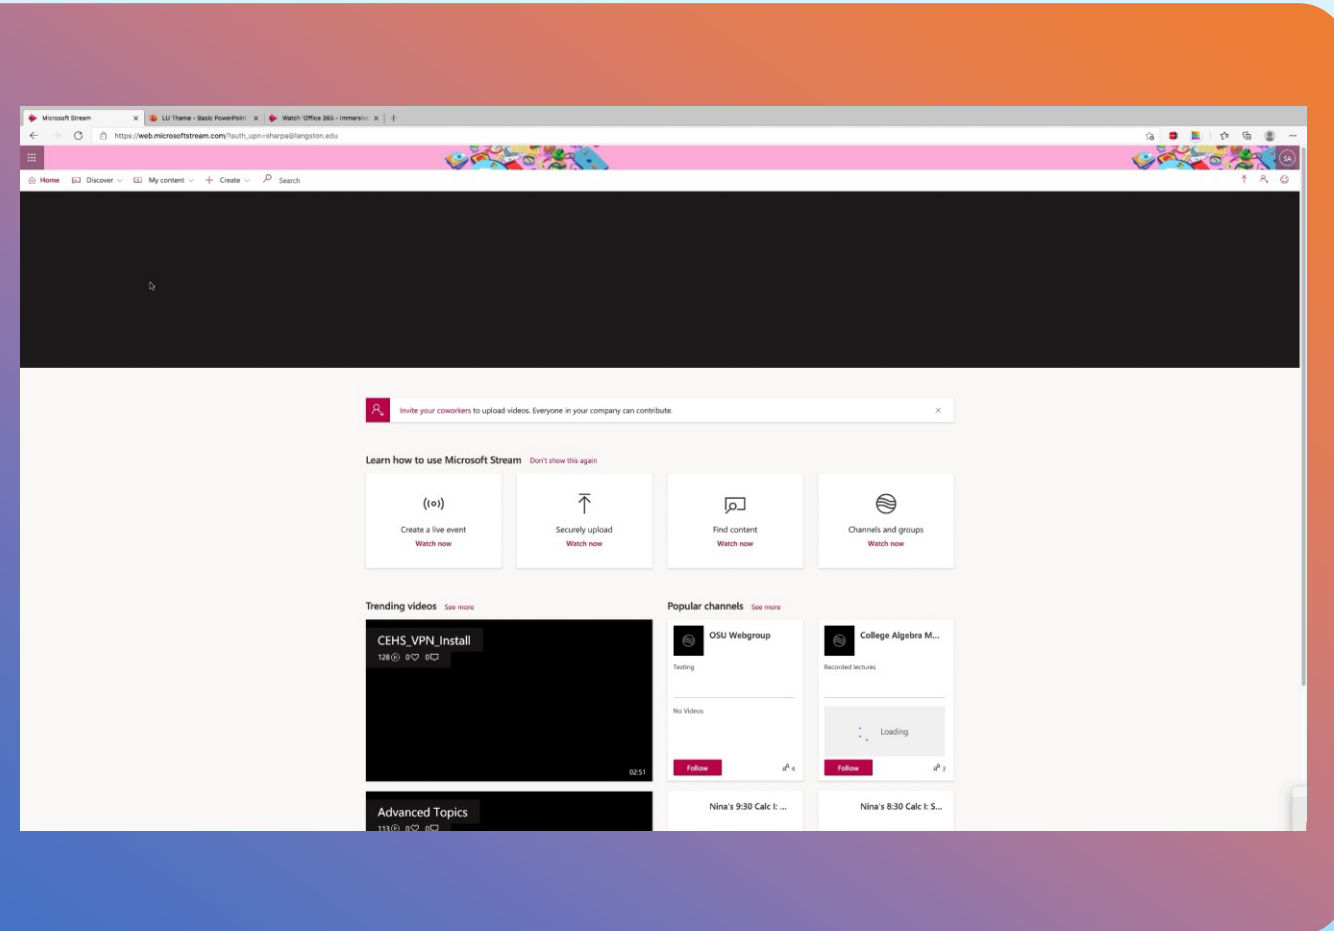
Microsoft Stream ×
LU Theme - Basic PowerPoint ×
Watch 'Office 365 - Immersiv ×
https://web.microsoftstream.com/?auth_upn=sharpa@langston.edu

SA

Home Discover My content + Create Search

Invite your coworkers to upload videos. Everyone in your company can contribute. ×

Learn how to use Microsoft Stream Don't show this again

Create a live event
Watch now

Securely upload
Watch now

Find content
Watch now

Channels and groups
Watch now

Trending videos See more

CEHS_VPN_Install
128 0 0
02:51

Advanced Topics
113 0 0

Popular channels See more

OSU Webgroup
Testing
No Videos
Follow 4

College Algebra M...
Recorded lectures
Loading
Follow 3

Nina's 9:30 Calc I: ...

Nina's 8:30 Calc I: S...